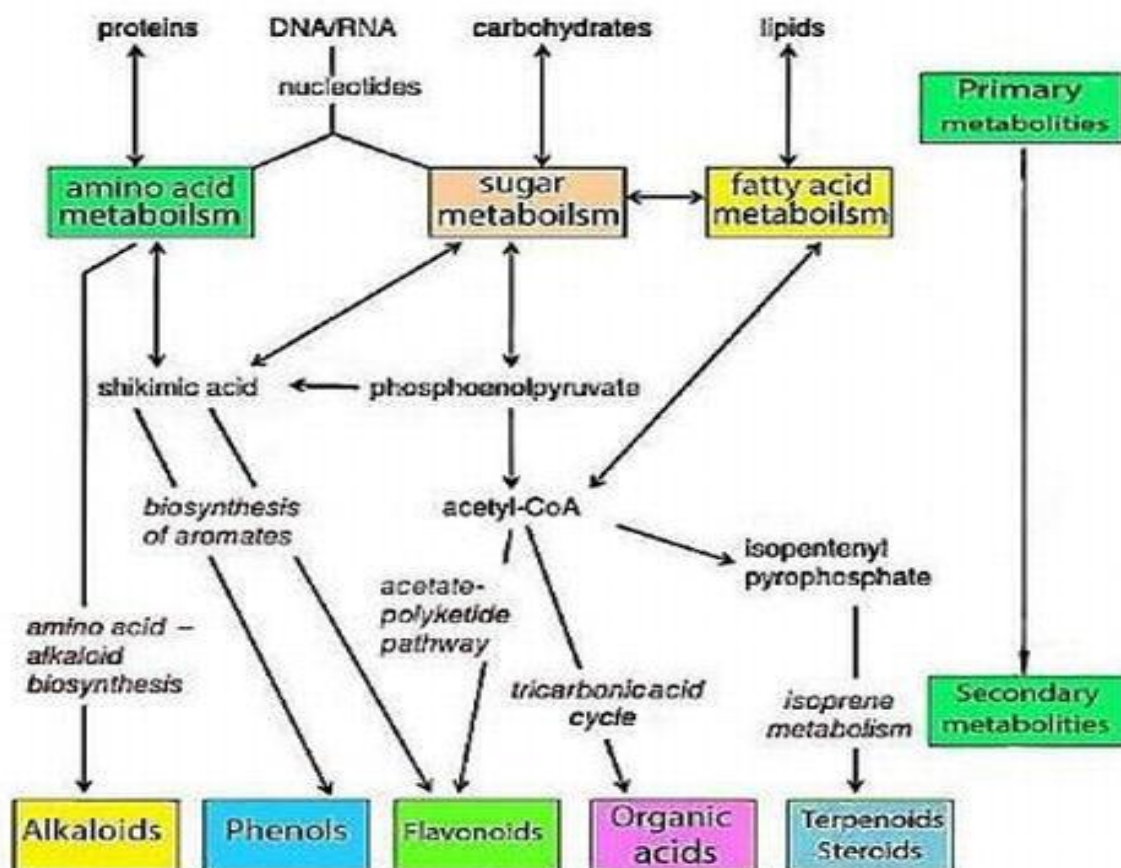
proteins

DNA/RNA

nucleotides

carbohydrates

lipids

Primary metabolities

amino acid metaboilsm

sugar metaboilsm

fatty acid metaboilsm

shikimic acid

phosphoenolpyruvate

biosynthesis of aromates

acetyl-CoA

isopentenyl pyrophosphate

acetate-polyketide pathway

amino acid – alkaloid biosynthesis

tricarbonicacid cycle

isoprene metabolism

Secondary metabolities

Alkaloids

Phenols

Flavonoids

Organic acids

Terpenoids Steroids